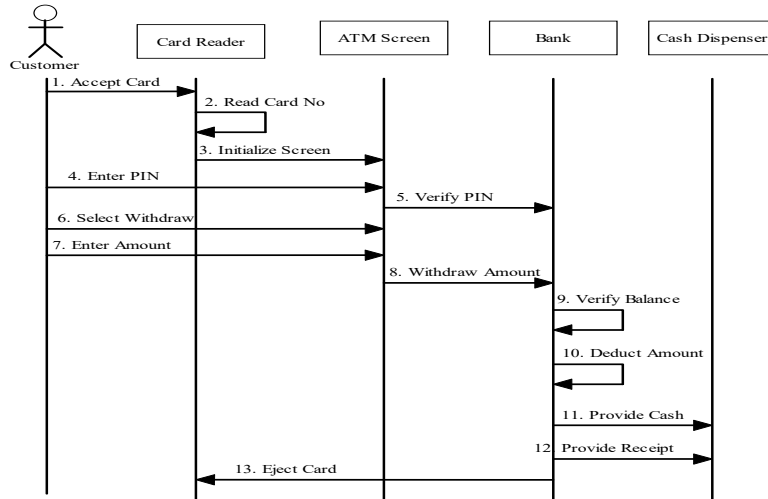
Customer

Card Reader

ATM Screen

Bank

Cash Dispenser

1. Accept Card

2. Read Card No

3. Initialize Screen

4. Enter PIN

5. Verify PIN

6. Select Withdraw

7. Enter Amount

8. Withdraw Amount

9. Verify Balance

10. Deduct Amount

11. Provide Cash

12 Provide Receipt

13. Eject Card